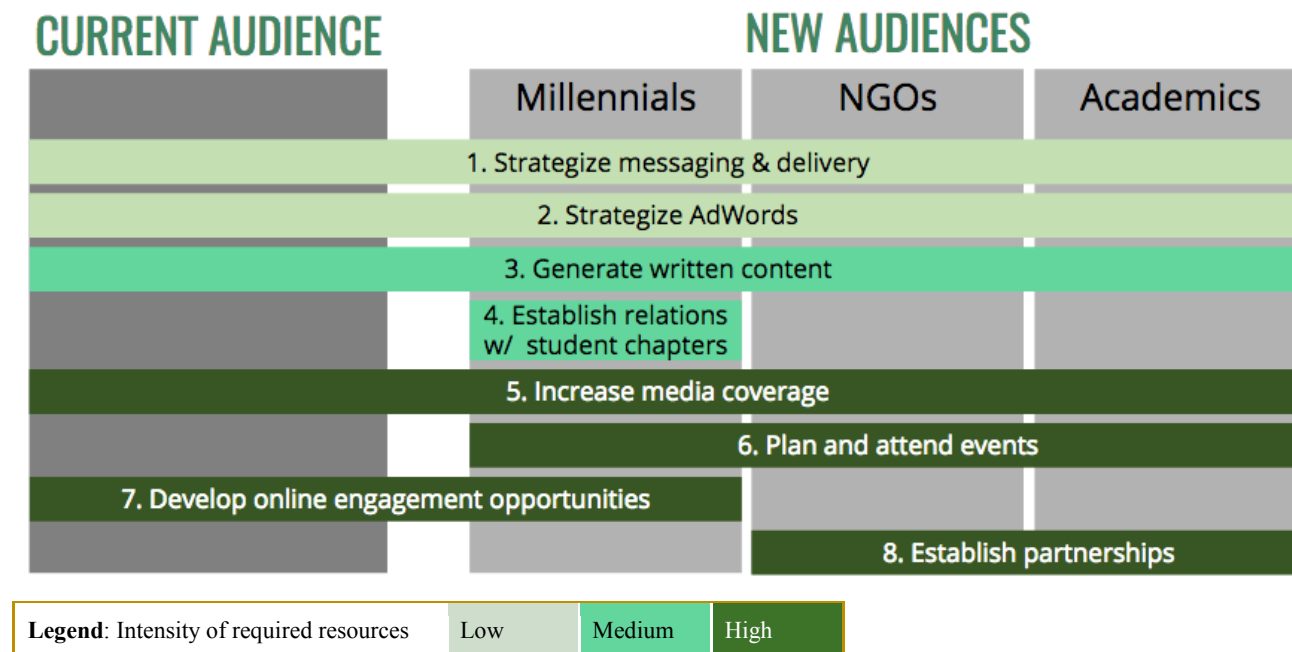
CURRENT AUDIENCE

NEW AUDIENCES

Millennials

NGOs

Academics

1. Strategize messaging & delivery

2. Strategize AdWords

3. Generate written content

4. Establish relations w/ student chapters

5. Increase media coverage

6. Plan and attend events

7. Develop online engagement opportunities

8. Establish partnerships

| **Legend**: Intensity of required resources | Low | Medium | High |
|---|---|---|---|